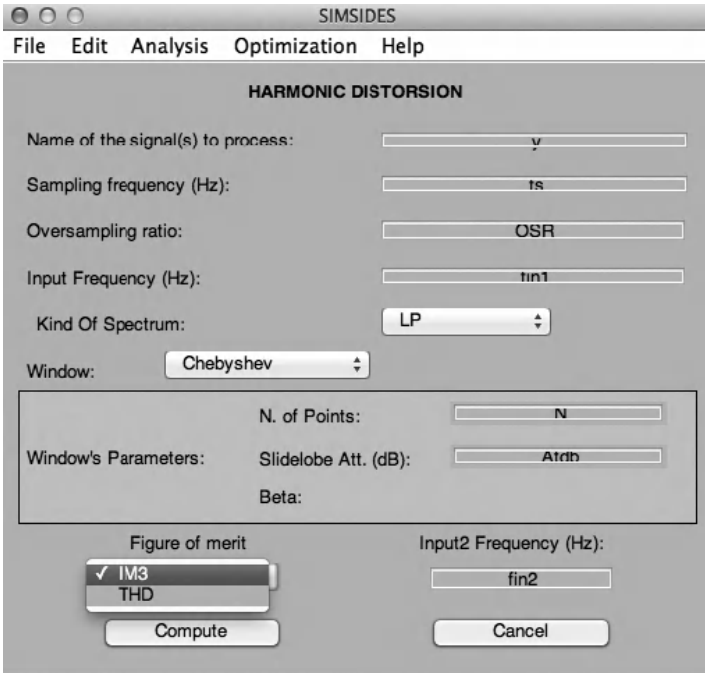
SIMSIDES

File Edit Analysis Optimization Help

HARMONIC DISTORSION

Name of the signal(s) to process: y

Sampling frequency (Hz): fs

Oversampling ratio: OSR

Input Frequency (Hz): fin1

Kind Of Spectrum: LP

Window: Chebyshev

Window's Parameters:

N. of Points: N

Slidelobe Att. (dB): Atdb

Beta:

Figure of merit

✓ IM3

THD

Input2 Frequency (Hz):

fin2

Compute

Cancel